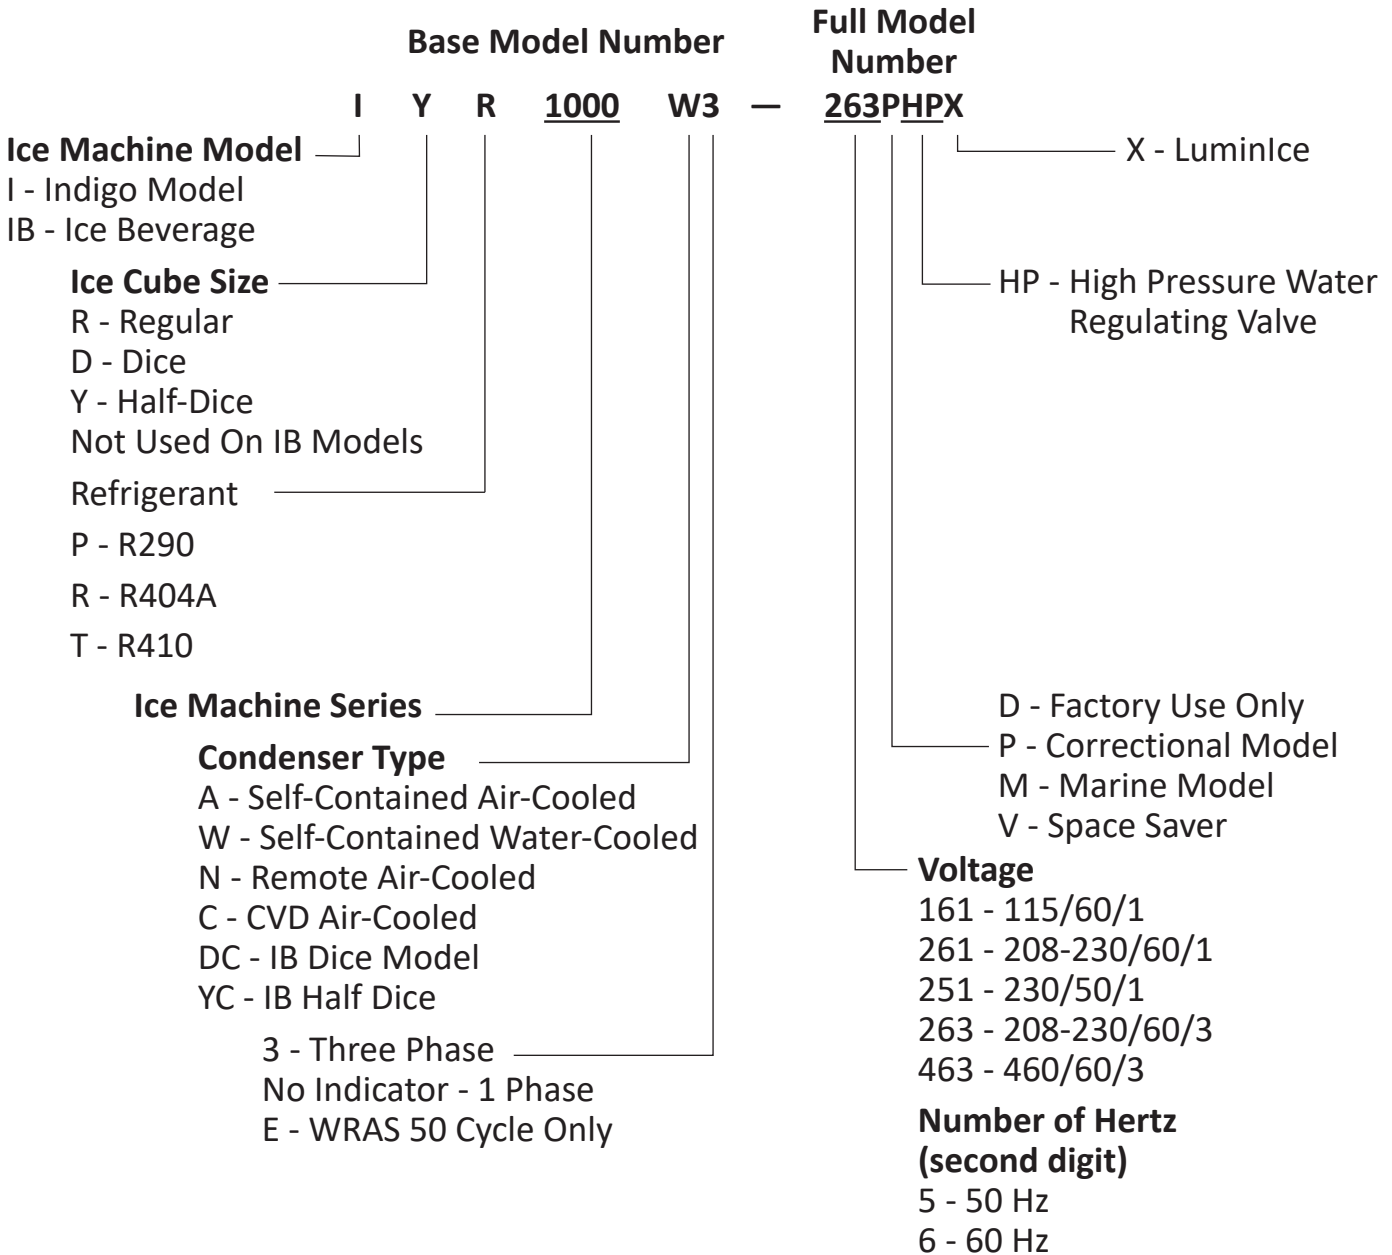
Base Model Number

Full Model Number

I Y R 1000 W3 — 263PHPX

Ice Machine Model
I - Indigo Model
IB - Ice Beverage

Ice Cube Size
R - Regular
D - Dice
Y - Half-Dice
Not Used On IB Models

Refrigerant
P - R290
R - R404A
T - R410

Ice Machine Series

Condenser Type
A - Self-Contained Air-Cooled
W - Self-Contained Water-Cooled
N - Remote Air-Cooled
C - CVD Air-Cooled
DC - IB Dice Model
YC - IB Half Dice

3 - Three Phase
No Indicator - 1 Phase
E - WRAS 50 Cycle Only

X - LuminIce

HP - High Pressure Water Regulating Valve

D - Factory Use Only
P - Correctional Model
M - Marine Model
V - Space Saver

Voltage
161 - 115/60/1
261 - 208-230/60/1
251 - 230/50/1
263 - 208-230/60/3
463 - 460/60/3

Number of Hertz (second digit)
5 - 50 Hz
6 - 60 Hz